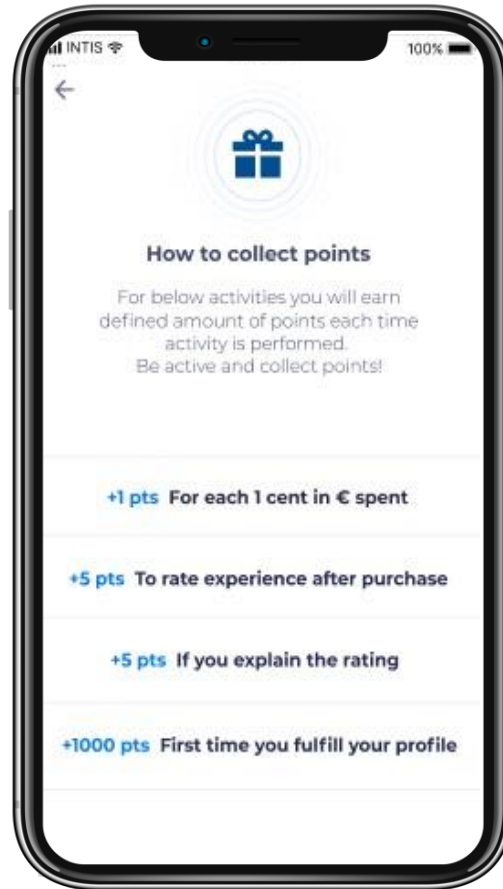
INTIS
100%

How to collect points

For below activities you will earn defined amount of points each time activity is performed. Be active and collect points!

+1 pts For each 1 cent in € spent

+5 pts To rate experience after purchase

+5 pts If you explain the rating

+1000 pts First time you fulfill your profile